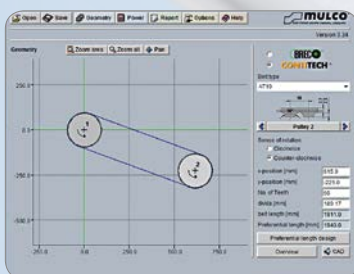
Open Save Geometry Power Report Options Help

MULCO

Version 3.24

Geometry

Zoom less Zoom all Pan

BRECO

CONTITECH

Belt type

AT10

Pulley 2

Sense of rotation

Clockwise

Counter-clockwise

x-position [mm] 615.0

y-position [mm] -223.0

No. of Teeth 50

dw/da [mm] 160.17

belt length [mm] 1691.0

Preferential length [mm] 1640.0

Preferential length design

Overview

CAD

250.0

0.0

-250.0

-500.0

-250.0

0.0

250.0

500.0

750.0

1

2